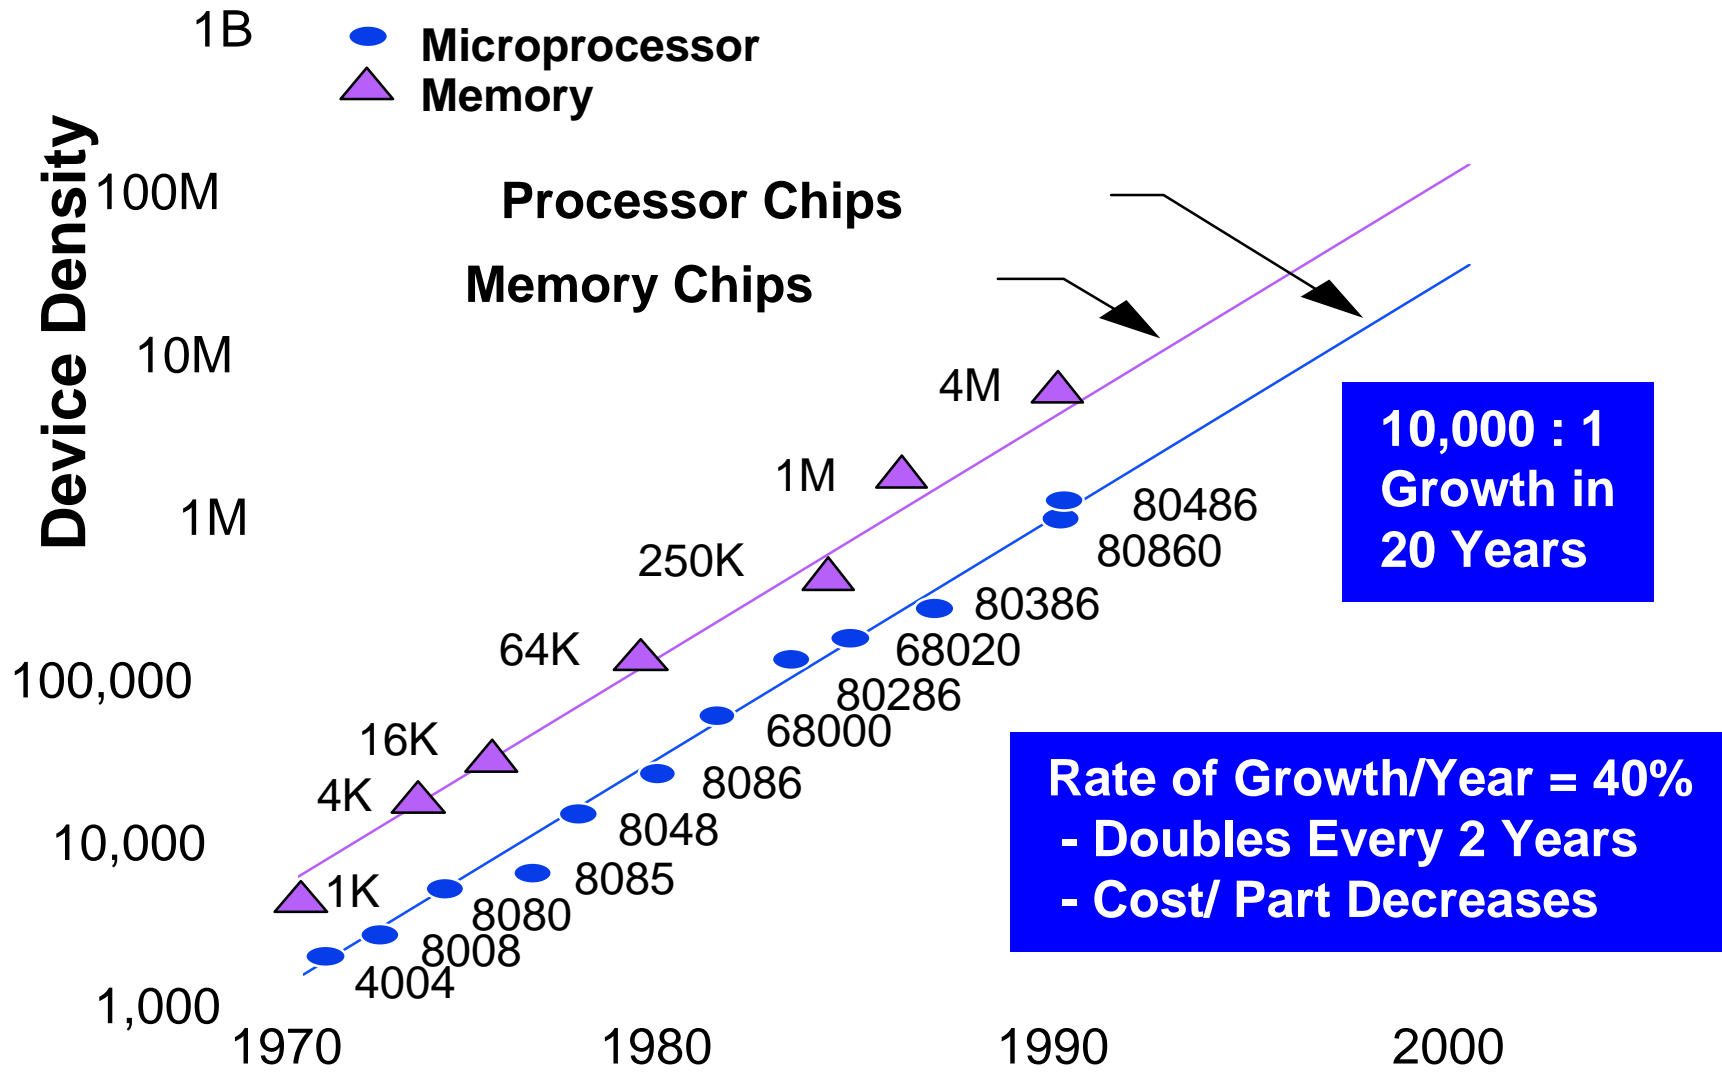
Microprocessor
Memory

Device Density

1B
100M
10M
1M
100,000
10,000
1,000

Processor Chips
Memory Chips

4M
1M
250K
64K
16K
4K
1K

80486
80860
80386
68020
80286
68000
8086
8048
8085
8080
8008
4004

10,000 : 1 Growth in 20 Years

Rate of Growth/Year = 40%
- Doubles Every 2 Years
- Cost/ Part Decreases

1970
1980
1990
2000